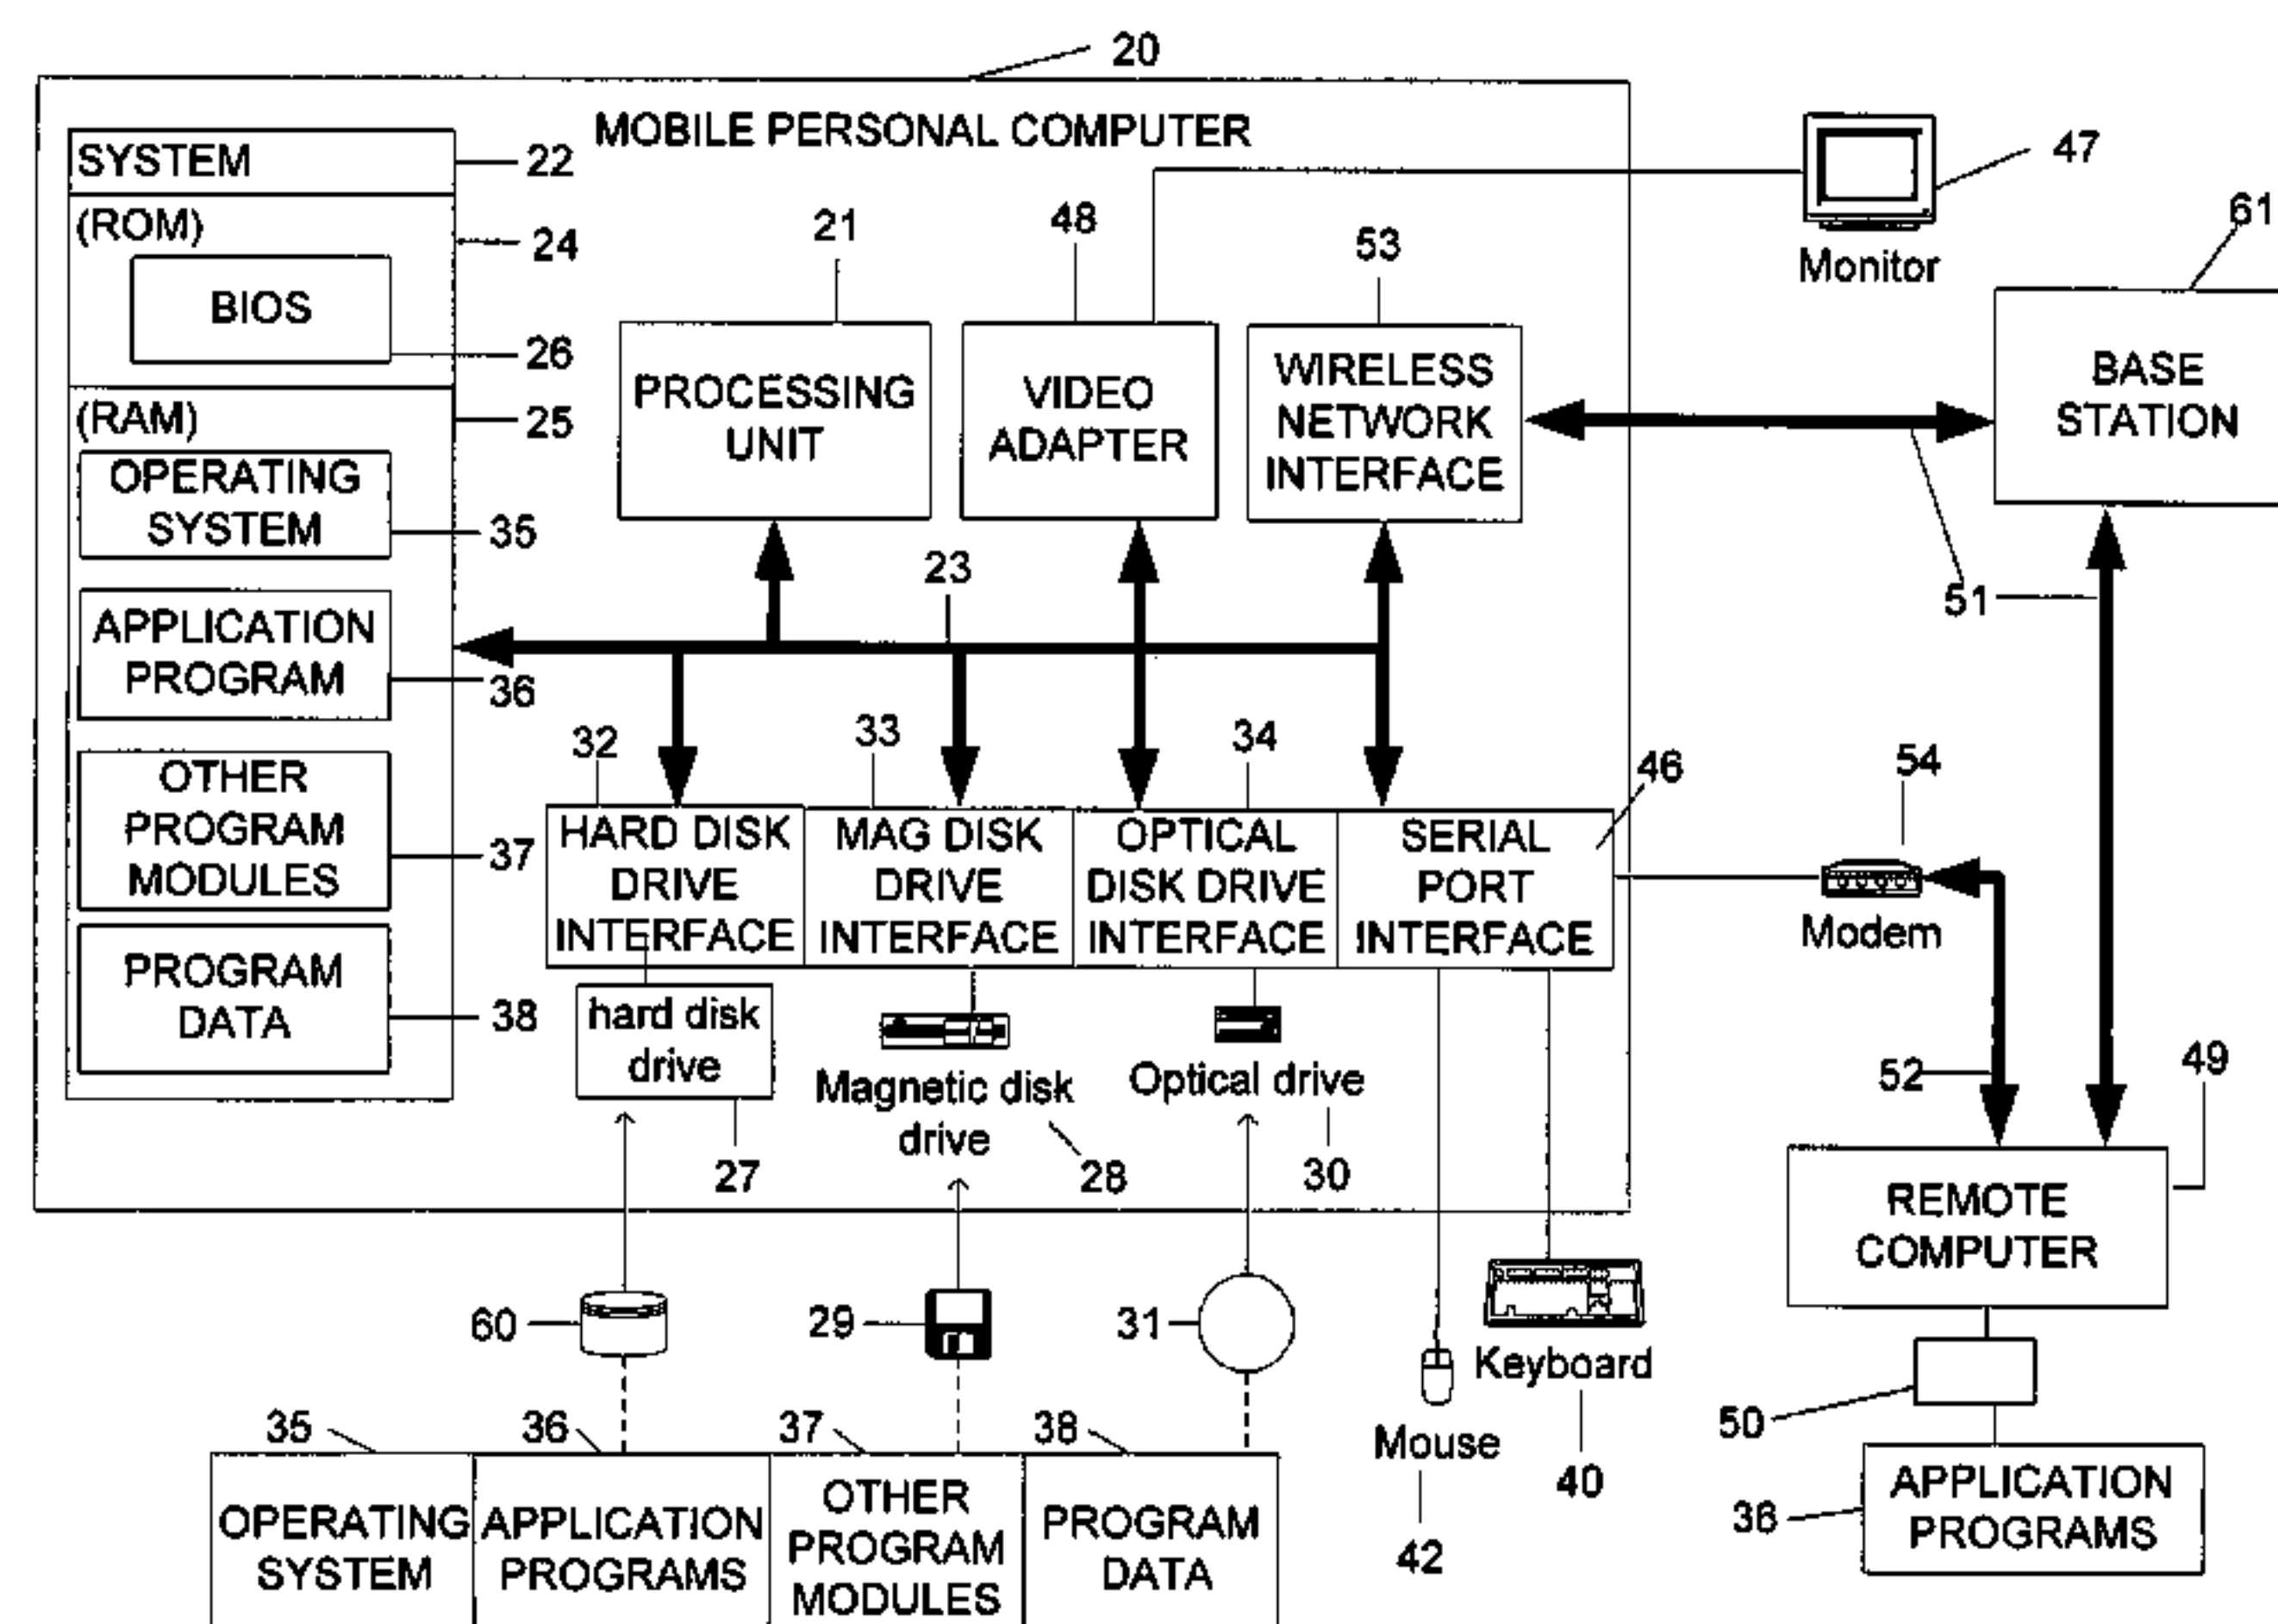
20

MOBILE PERSONAL COMPUTER

SYSTEM 22

(ROM) 24

BIOS 26

(RAM) 25

OPERATING SYSTEM 35

APPLICATION PROGRAM 36

OTHER PROGRAM MODULES 37

PROGRAM DATA 38

21 PROCESSING UNIT

48 VIDEO ADAPTER

53 WIRELESS NETWORK INTERFACE

23

Monitor 47

61 BASE STATION

51

32 HARD DISK DRIVE INTERFACE

33 MAG DISK DRIVE INTERFACE

34 OPTICAL DISK DRIVE INTERFACE

46 SERIAL PORT INTERFACE

54 Modem

hard disk drive 27

Magnetic disk drive 28

Optical drive 30

52

49 REMOTE COMPUTER

60

29

31

Mouse 42

Keyboard 40

50

35 OPERATING SYSTEM

36 APPLICATION PROGRAMS

37 OTHER PROGRAM MODULES

38 PROGRAM DATA

36 APPLICATION PROGRAMS